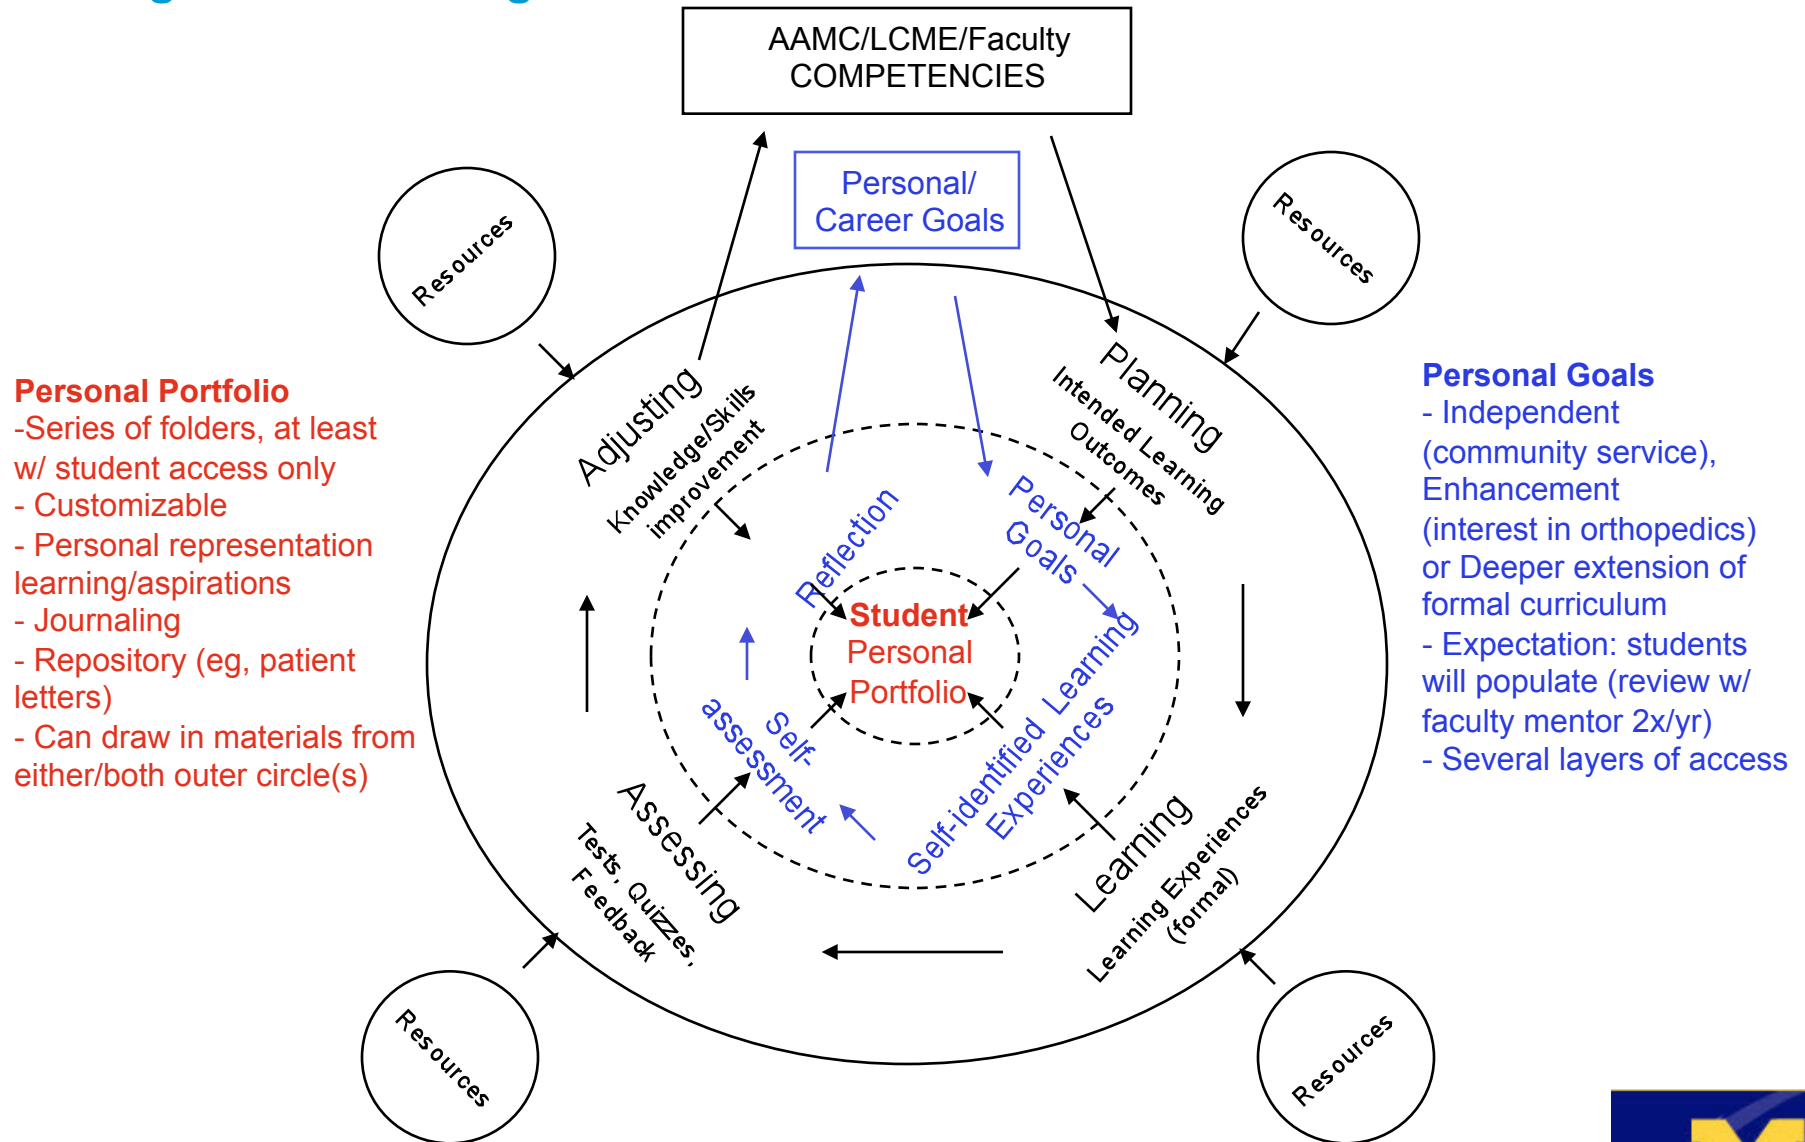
AAMC/LCME/Faculty COMPETENCIES

Personal/ Career Goals

Resources

Resources

Personal Portfolio
-Series of folders, at least w/ student access only
- Customizable
- Personal representation learning/aspirations
- Journaling
- Repository (eg, patient letters)
- Can draw in materials from either/both outer circle(s)

Adjusting
Knowledge/Skills improvement

Planning
Intended Learning Outcomes

Reflection

Personal Goals

Student Personal Portfolio

Self-assessment

Self-identified Learning Experiences

Assessing
Tests, Quizzes, Feedback

Learning
Learning Experiences (formal)

Personal Goals
- Independent (community service), Enhancement (interest in orthopedics) or Deeper extension of formal curriculum
- Expectation: students will populate (review w/ faculty mentor 2x/yr)
- Several layers of access

Resources

Resources